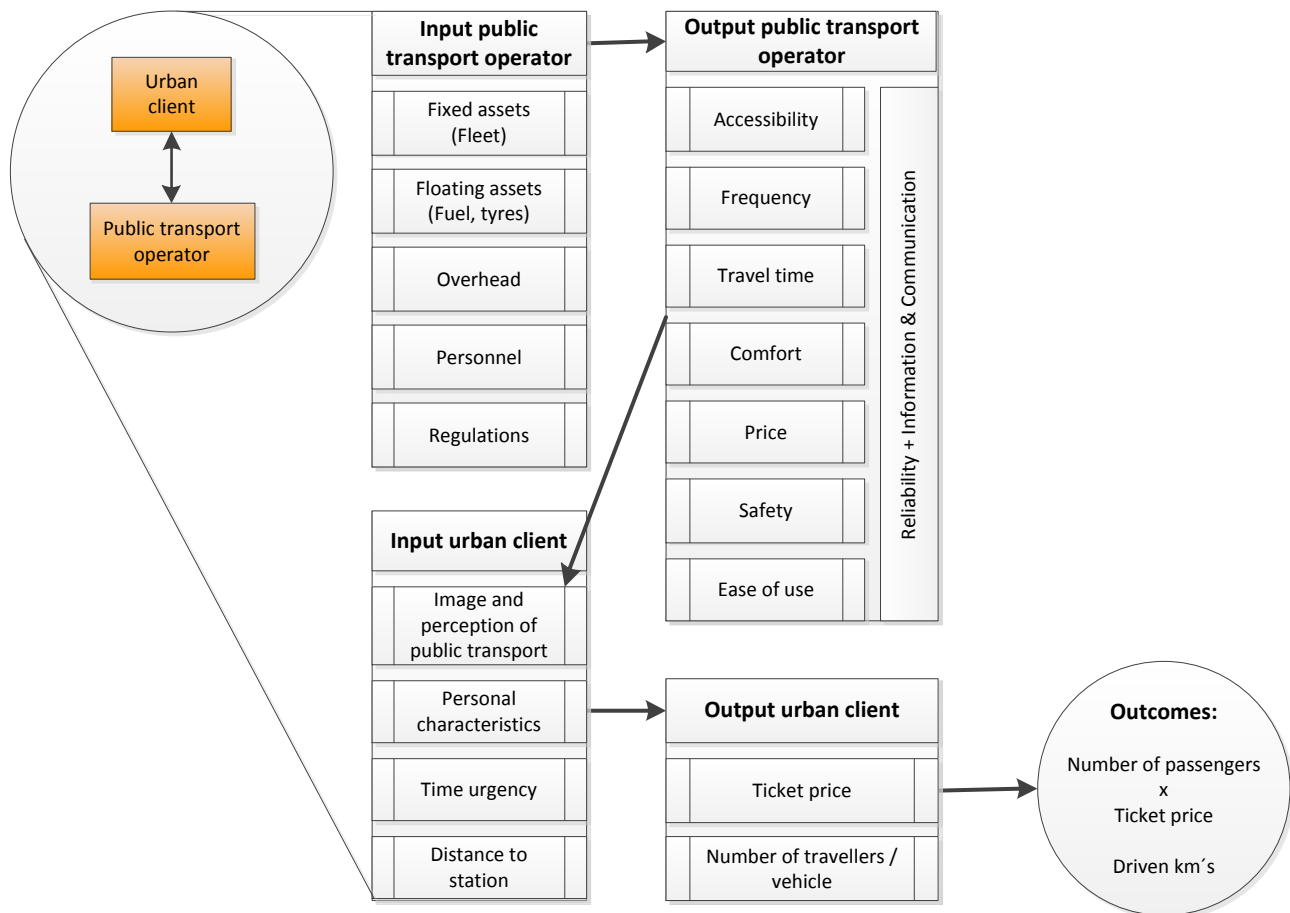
Urban client

Public transport operator

Input public transport operator

Fixed assets (Fleet)

Floating assets (Fuel, tyres)

Overhead

Personnel

Regulations

Output public transport operator

Accessibility

Frequency

Travel time

Comfort

Price

Safety

Ease of use

Reliability + Information & Communication

Input urban client

Image and perception of public transport

Personal characteristics

Time urgency

Distance to station

Output urban client

Ticket price

Number of travellers / vehicle

Outcomes:

Number of passengers
x
Ticket price

Driven km´s